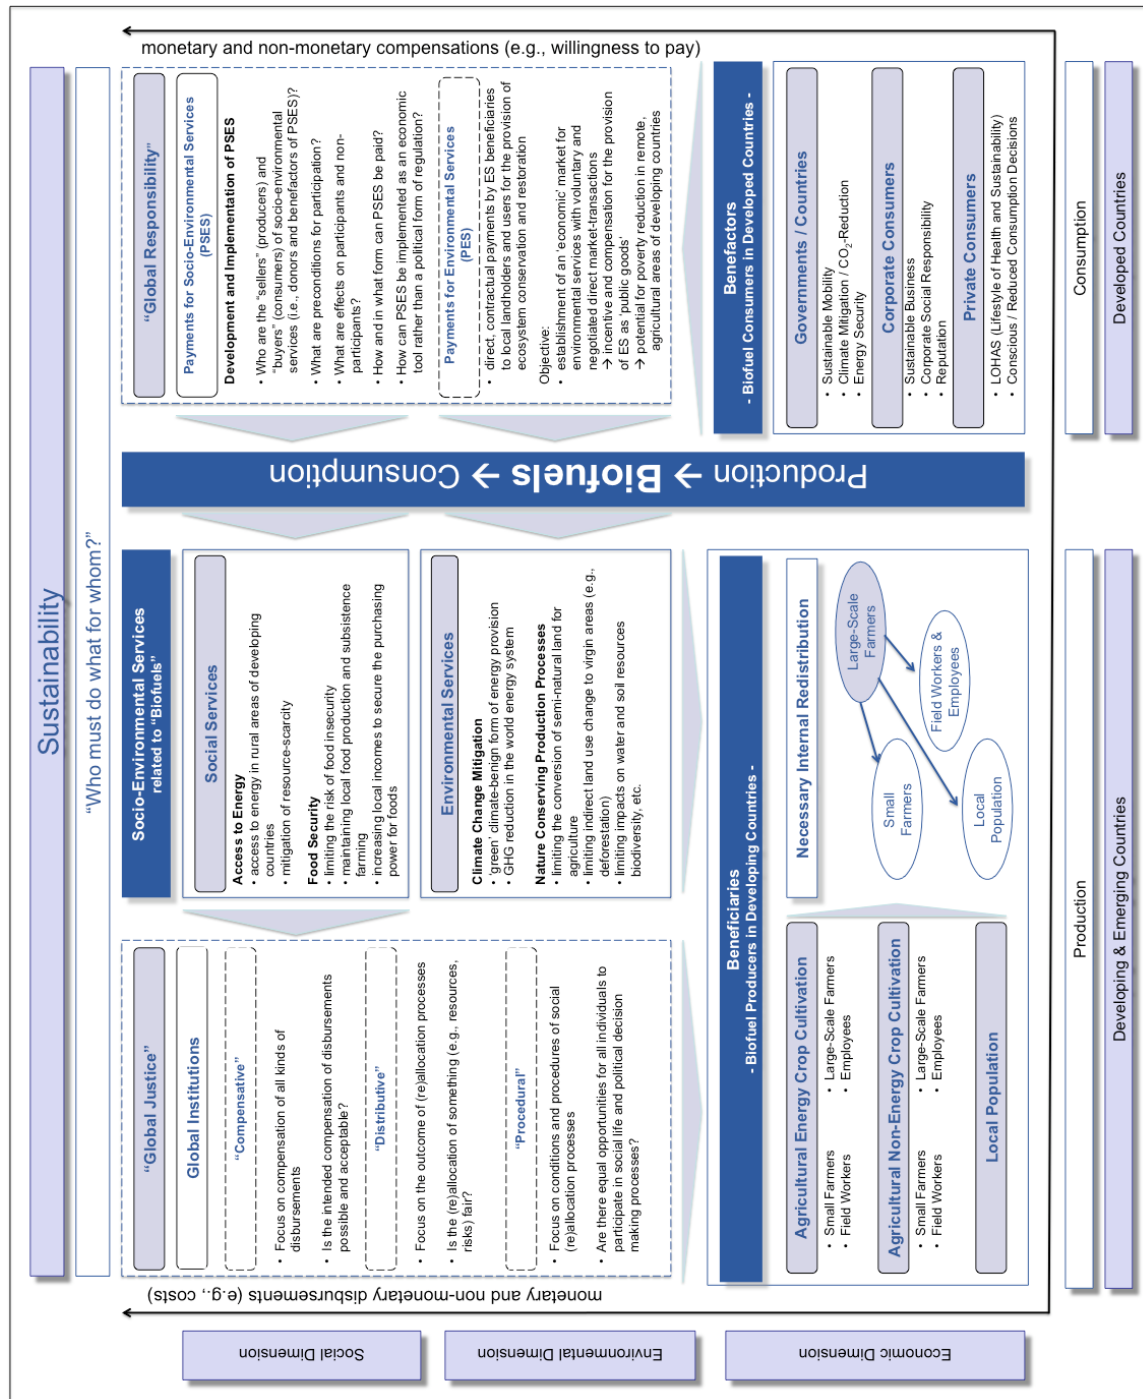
monetary and non-monetary compensations (e.g., willingness to pay)

Sustainability

"Who must do what for whom?"

"Global Responsibility"

Payments for Socio-Environmental Services (PSES)

Development and Implementation of PSES
- Who are the "sellers" (producers) and "buyers" (consumers) of socio-environmental services (i.e., donors and benefactors of PSES)?
- What are preconditions for participation?
- What are effects on participants and non-participants?
- How and in what form can PSES be paid?
- How can PSES be implemented as an economic tool rather than a political form of regulation?

Payments for Environmental Services (PES)
- direct, contractual payments by ES beneficiaries to local landholders and users for the provision of ecosystem conservation and restoration

Objective:
- establishment of an 'economic' market for environmental services with voluntary and negotiated direct market-transactions
→ incentive and compensation for the provision of ES as 'public goods'
→ potential for poverty reduction in remote, agricultural areas of developing countries

Benefactors
- Biofuel Consumers in Developed Countries -

Governments / Countries
- Sustainable Mobility
- Climate Mitigation / $CO_2$-Reduction
- Energy Security

Corporate Consumers
- Sustainable Business
- Corporate Social Responsibility
- Reputation

Private Consumers
- LOHAS (Lifestyle of Health and Sustainability)
- Conscious / Reduced Consumption Decisions

Consumption

Developed Countries

Production → Biofuels → Consumption

Socio-Environmental Services related to "Biofuels"

Social Services

Access to Energy
- access to energy in rural areas of developing countries
- mitigation of resource-scarcity

Food Security
- limiting the risk of food insecurity
- maintaining local food production and subsistence farming
- increasing local incomes to secure the purchasing power for foods

Environmental Services

Climate Change Mitigation
- 'green' climate-benign form of energy provision
- GHG reduction in the world energy system

Nature Conserving Production Processes
- limiting the conversion of semi-natural land for agriculture
- limiting indirect land use change to virgin areas (e.g., deforestation)
- limiting impacts on water and soil resources biodiversity, etc.

"Global Justice"

Global Institutions

"Compensative"
- Focus on compensation of all kinds of disbursements
- Is the intended compensation of disbursements possible and acceptable?

"Distributive"
- Focus on the outcome of (re)allocation processes
- Is the (re)allocation of something (e.g., resources, risks) fair?

"Procedural"
- Focus on conditions and procedures of social (re)allocation processes
- Are there equal opportunities for all individuals to participate in social life and political decision making processes?

Beneficiaries
- Biofuel Producers in Developing Countries -

Agricultural Energy Crop Cultivation
- Small Farmers
- Field Workers
- Large-Scale Farmers
- Employees

Agricultural Non-Energy Crop Cultivation
- Small Farmers
- Field Workers
- Large-Scale Farmers
- Employees

Local Population

Necessary Internal Redistribution

Large-Scale Farmers

Field Workers & Employees

Small Farmers

Local Population

Production

Developing & Emerging Countries

monetary and non-monetary disbursements (e.g., costs)

Social Dimension

Environmental Dimension

Economic Dimension